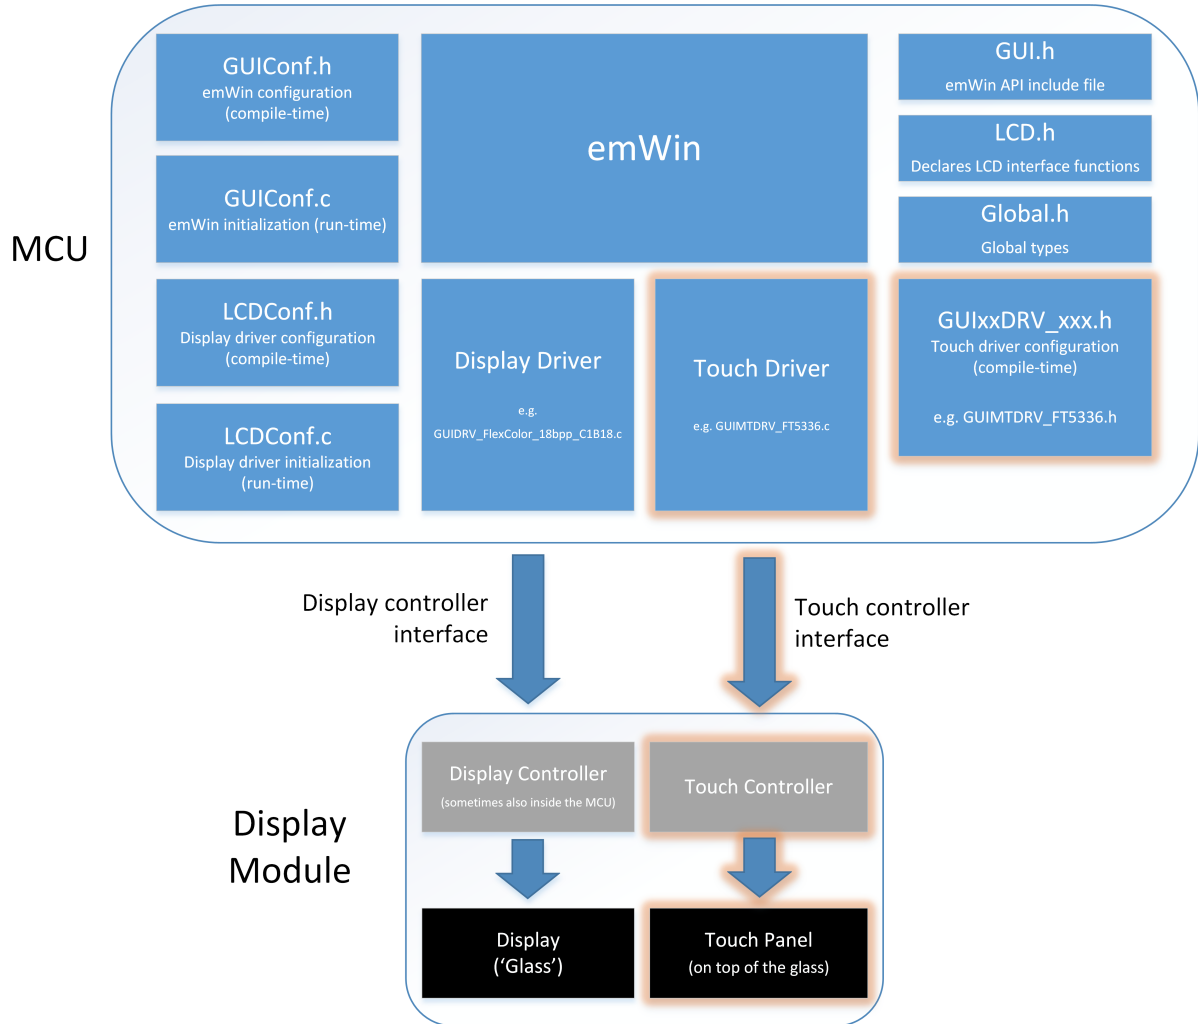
MCU

GUIConf.h
emWin configuration
(compile-time)

GUIConf.c
emWin initialization (run-time)

LCDConf.h
Display driver configuration
(compile-time)

LCDConf.c
Display driver initialization
(run-time)

emWin

Display Driver
e.g.
GUIDRV_FlexColor_18bpp_C1B18.c

Touch Driver
e.g. GUIMTDRV_FT5336.c

GUI.h
emWin API include file

LCD.h
Declares LCD interface functions

Global.h
Global types

GUIxxDRV_xxx.h
Touch driver configuration
(compile-time)
e.g. GUIMTDRV_FT5336.h

Display controller
interface

Touch controller
interface

Display
Module

Display Controller
(sometimes also inside the MCU)

Touch Controller

Display
('Glass')

Touch Panel
(on top of the glass)